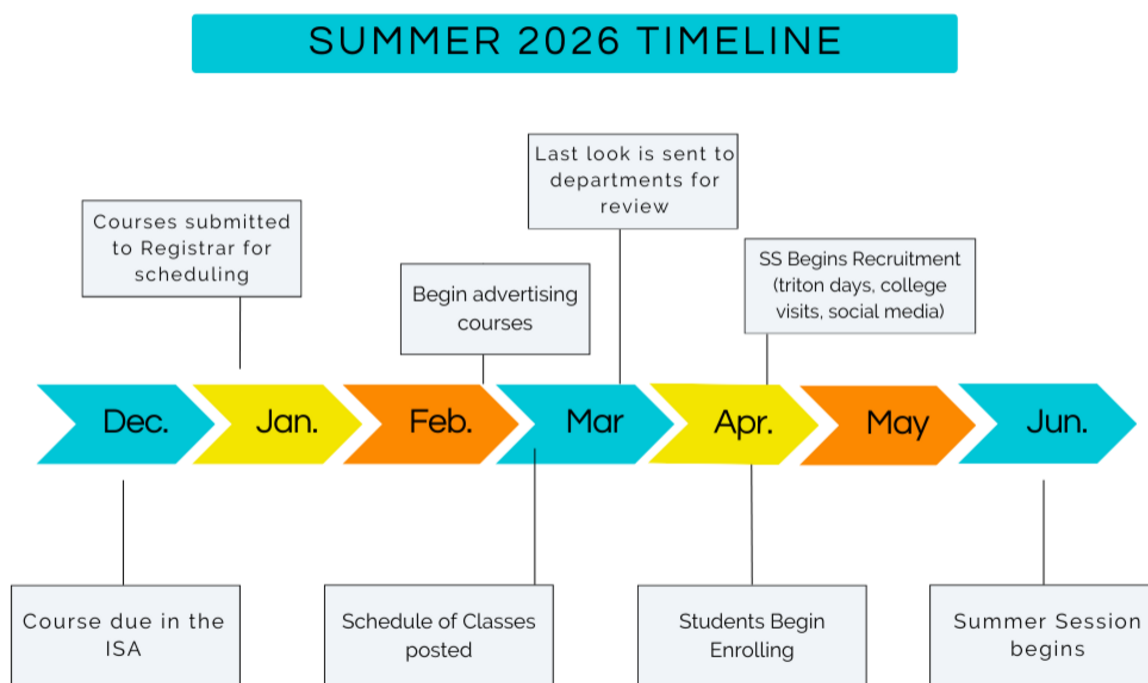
SUMMER 2026 TIMELINE

Courses submitted to Registrar for scheduling

Begin advertising courses

Last look is sent to departments for review

SS Begins Recruitment (triton days, college visits, social media)

Dec.

Jan.

Feb.

Mar

Apr.

May

Jun.

Course due in the ISA

Schedule of Classes posted

Students Begin Enrolling

Summer Session begins